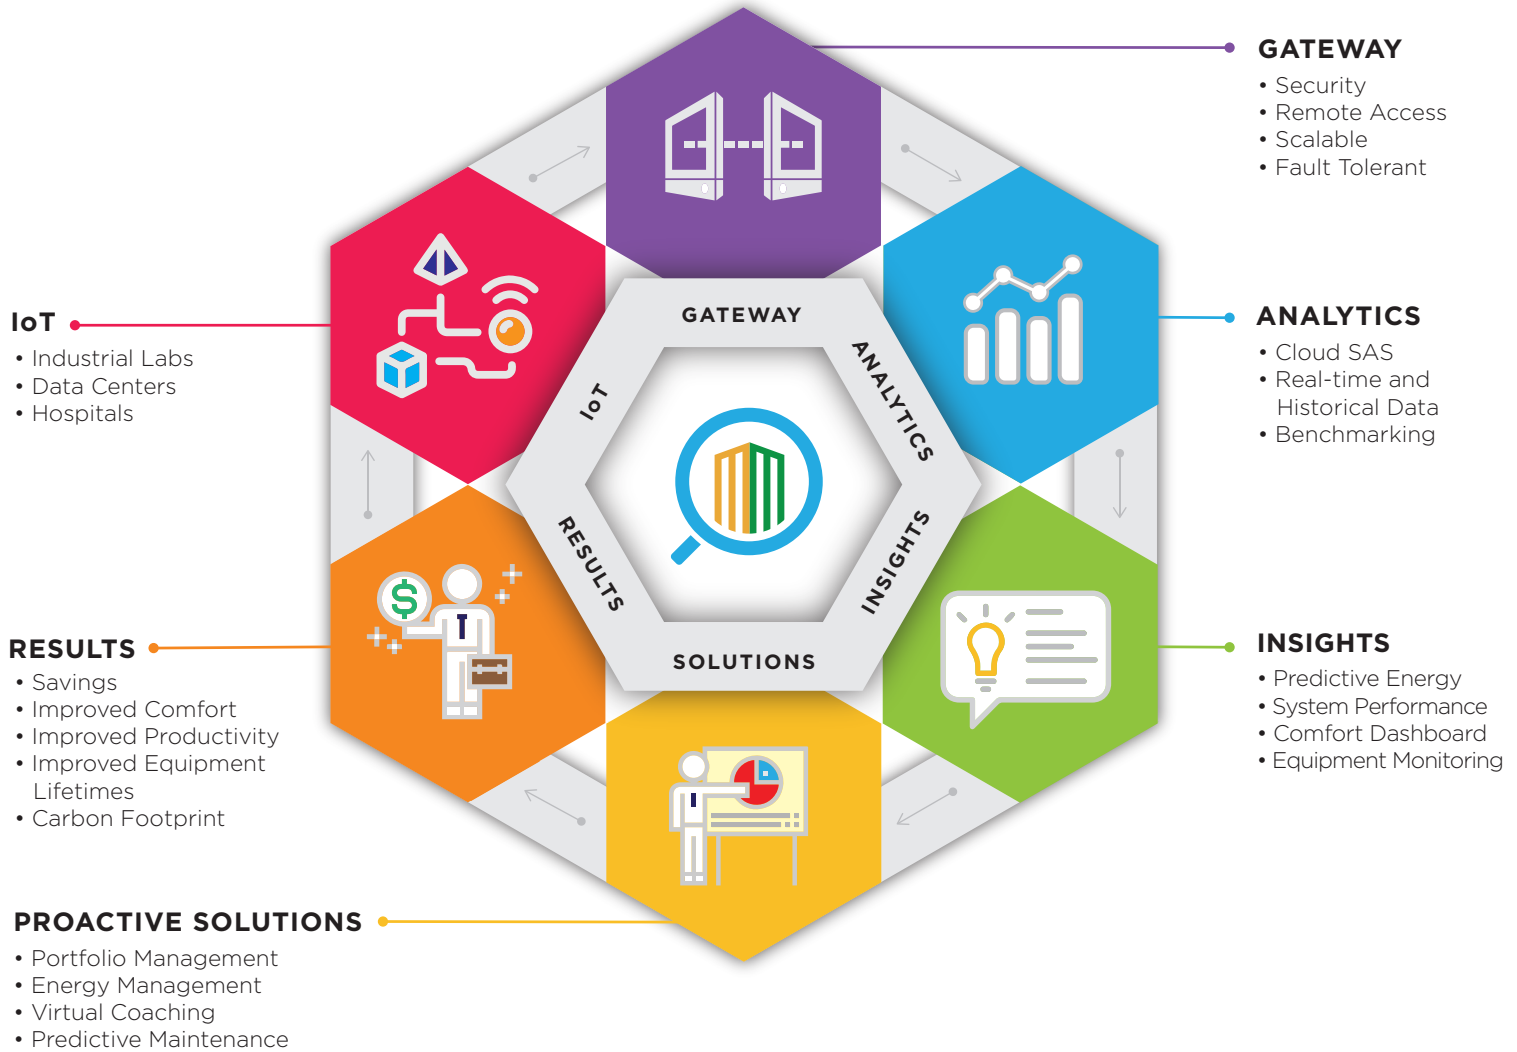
GATEWAY
• Security
• Remote Access
• Scalable
• Fault Tolerant

IoT
• Industrial Labs
• Data Centers
• Hospitals

ANALYTICS
• Cloud SAS
• Real-time and Historical Data
• Benchmarking

GATEWAY
ANALYTICS
IoT
INSIGHTS
RESULTS
SOLUTIONS

RESULTS
• Savings
• Improved Comfort
• Improved Productivity
• Improved Equipment Lifetimes
• Carbon Footprint

INSIGHTS
• Predictive Energy
• System Performance
• Comfort Dashboard
• Equipment Monitoring

PROACTIVE SOLUTIONS
• Portfolio Management
• Energy Management
• Virtual Coaching
• Predictive Maintenance